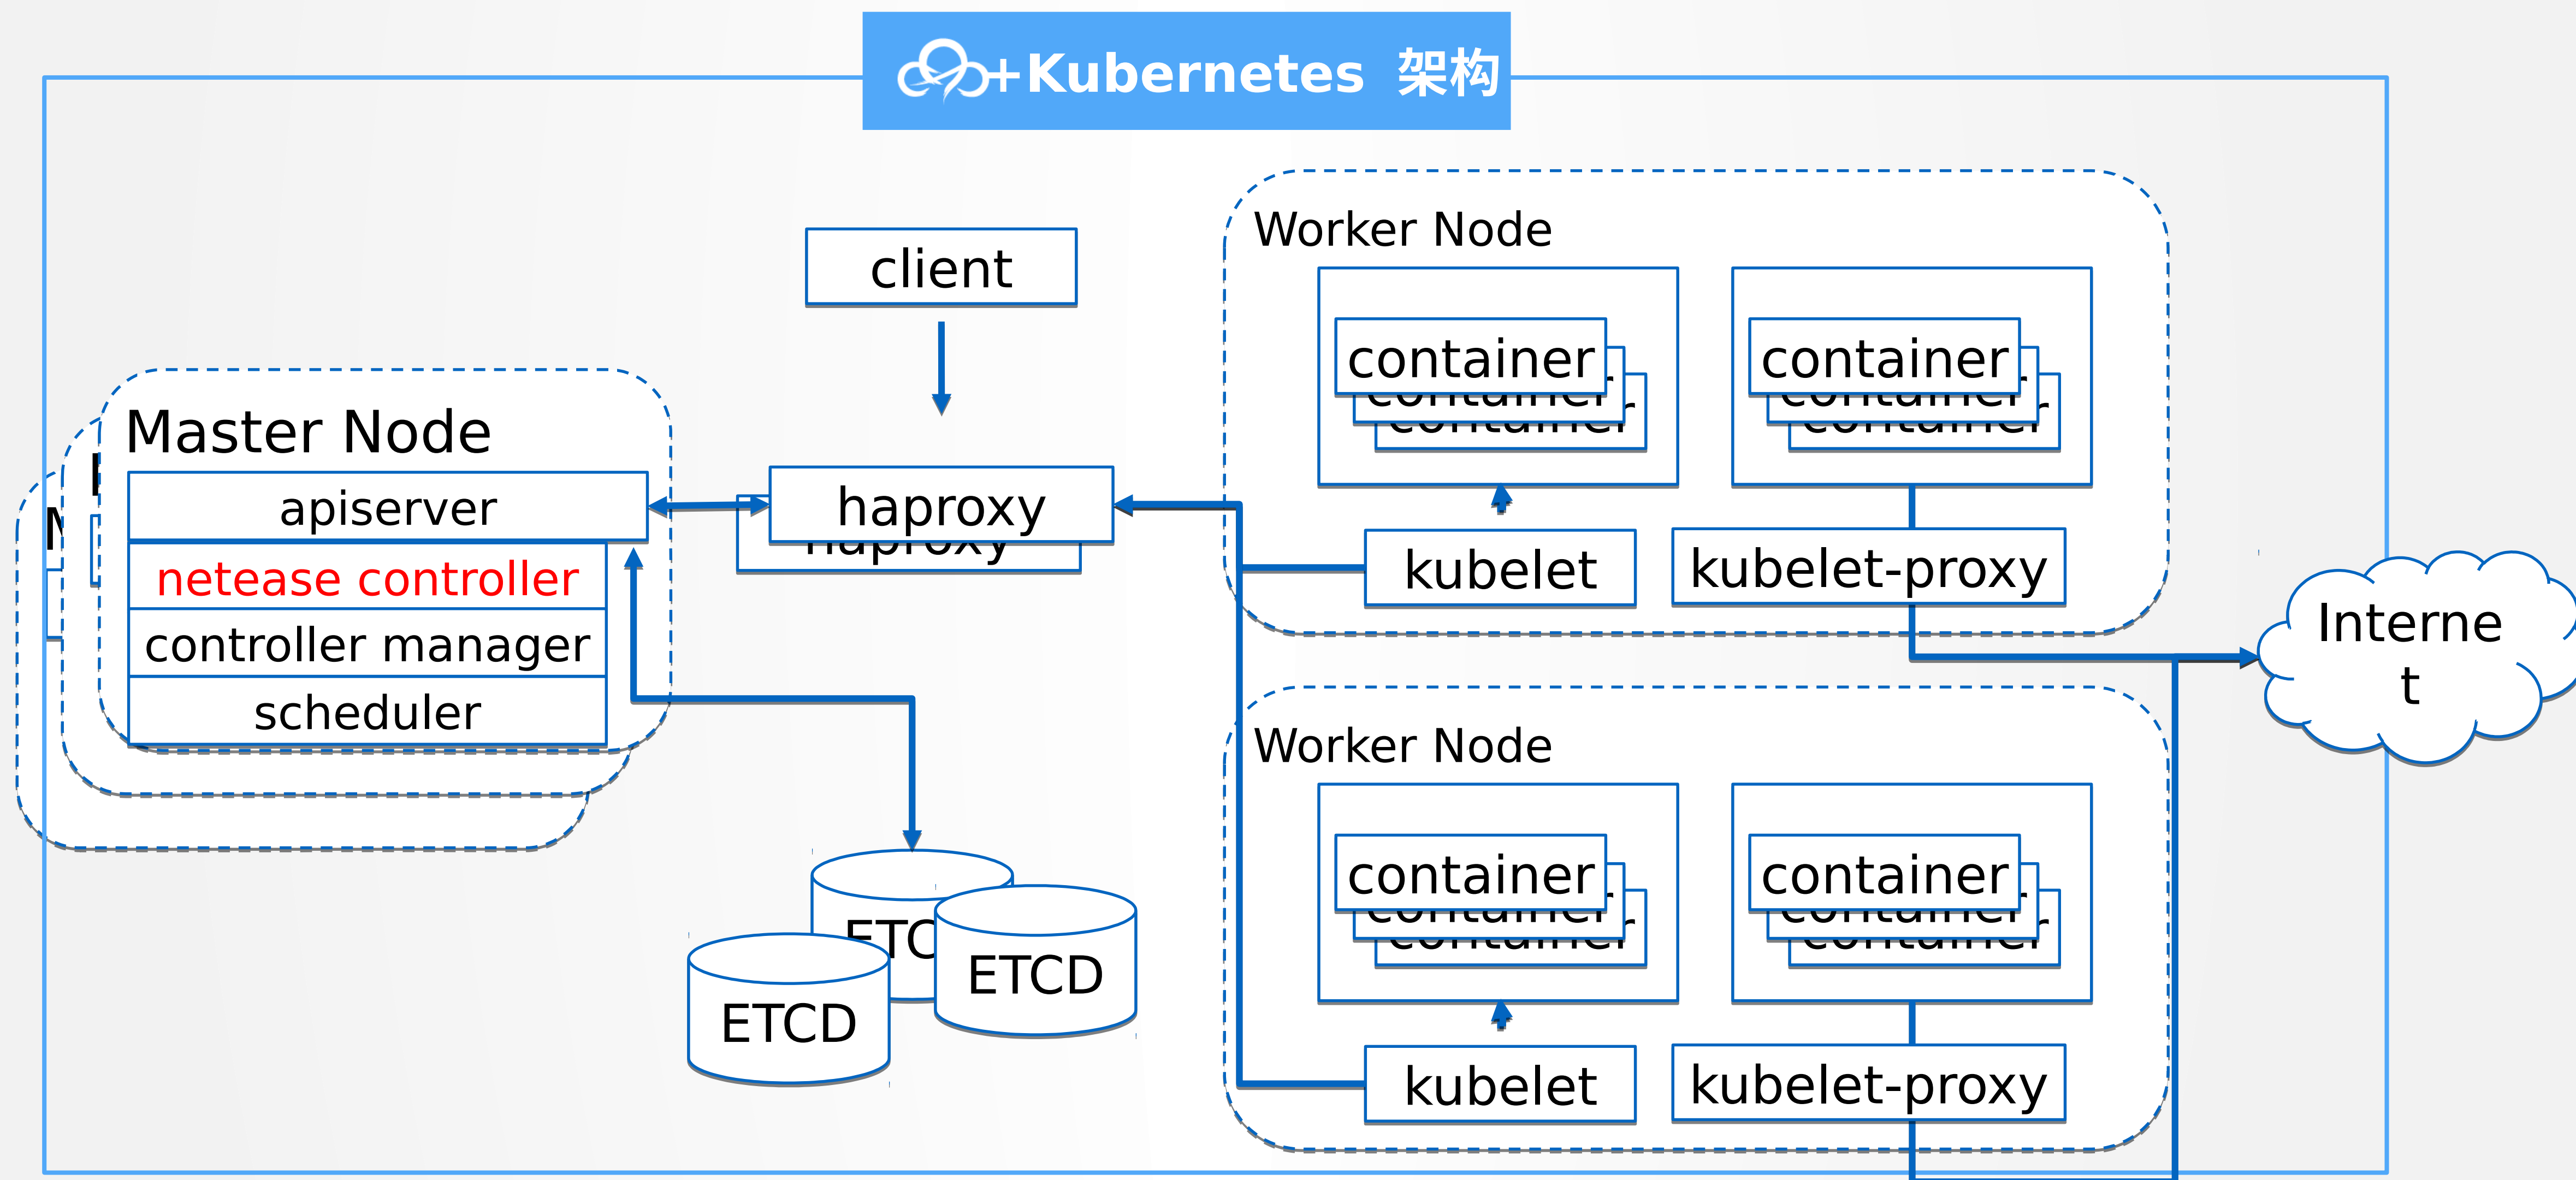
+Kubernetes 架构

client

Master Node
apiserver
netease controller
controller manager
scheduler

haproxy

ETCD
ETCD
ETC

Worker Node
container
kubelet
kubelet-proxy

Worker Node
container
kubelet
kubelet-proxy

Interne
t